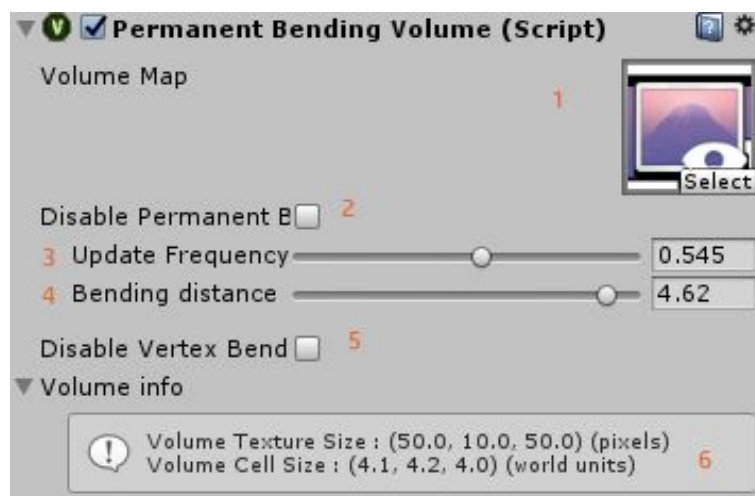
Permanent Bending Volume (Script)

Volume Map

1

Select

Disable Permanent B 2

3 Update Frequency 0.545

4 Bending distance 4.62

Disable Vertex Bend 5

Volume info

Volume Texture Size : (50.0, 10.0, 50.0) (pixels)
Volume Cell Size : (4.1, 4.2, 4.0) (world units)

6